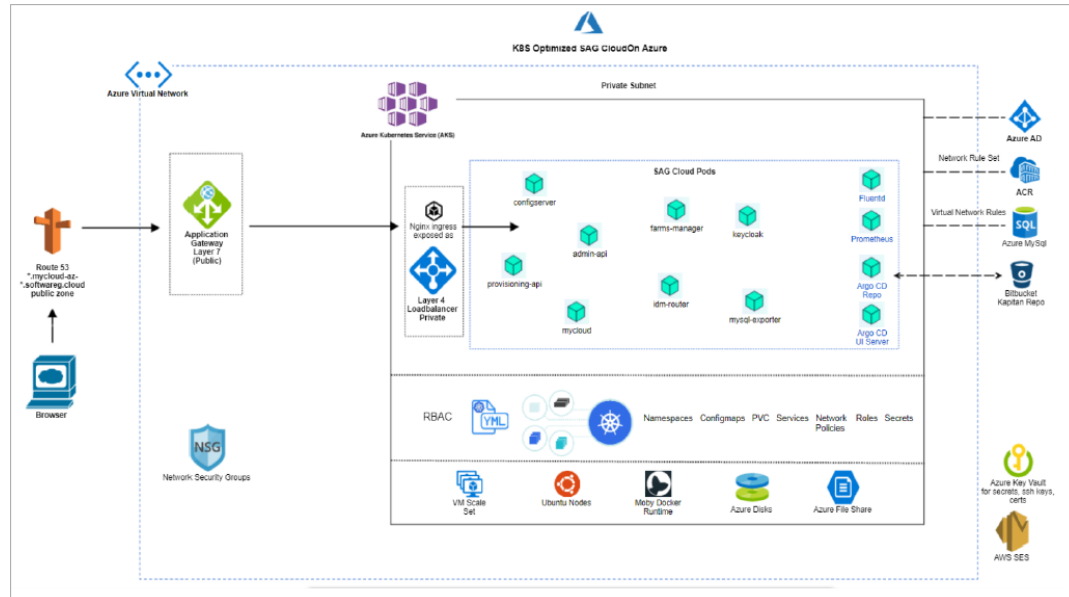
K8S Optimized SAG CloudOn Azure

Azure Virtual Network

Azure Kubernetes Service (AKS)

Private Subnet

Azure AD

Network Rule Set

ACR

Virtual Network Rules

Azure MySql

Bitbucket Kapitan Repo

Route 53 *.mycloud-az-*.softwareg.cloud public zone

Browser

Application Gateway Layer 7 (Public)

Nginx ingress exposed as

Layer 4 Loadballancer Private

SAG Cloud Pods

configserver

admin-api

farms-manager

keycloak

Fluentd

Prometheus

provisioning-api

idm-router

Argo CD Repo

mycloud

mysql-exporter

Argo CD UI Server

RBAC

YML

Namespaces Configmaps PVC Services Network Policies Roles Secrets

NSG

Network Security Groups

VM Scale Set

Ubuntu Nodes

Moby Docker Runtime

Azure Disks

Azure File Share

Azure Key Vault for secrets, ssh keys, certs

AWS SES